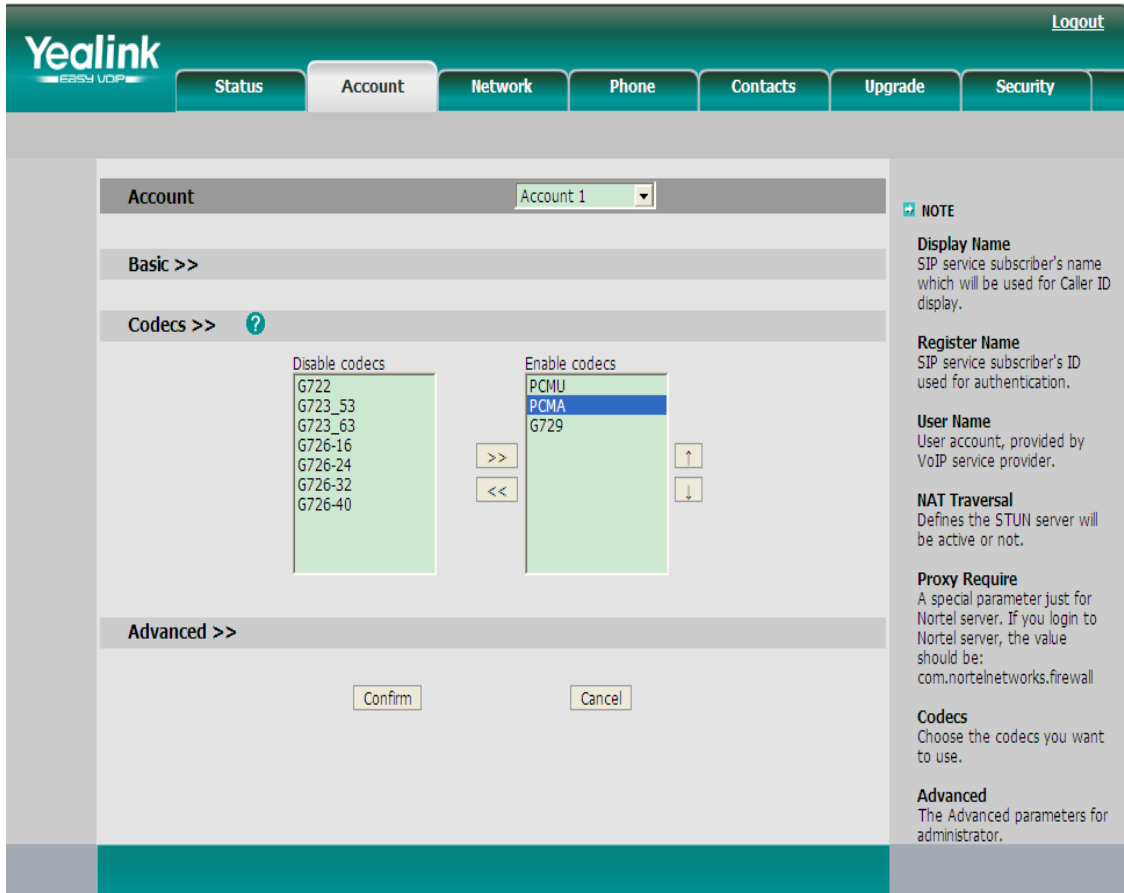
Yealink
EASY VOIP

Logout

Status | Account | Network | Phone | Contacts | Upgrade | Security

Account
Account 1

Basic >>

Codecs >>

Disable codecs
G722
G723_53
G723_63
G726-16
G726-24
G726-32
G726-40

>>
<<

Enable codecs
PCMU
PCMA
G729

↑
↓

Advanced >>

Confirm
Cancel

NOTE

Display Name
SIP service subscriber's name which will be used for Caller ID display.

Register Name
SIP service subscriber's ID used for authentication.

User Name
User account, provided by VoIP service provider.

NAT Traversal
Defines the STUN server will be active or not.

Proxy Require
A special parameter just for Nortel server. If you login to Nortel server, the value should be: com.nortelnetworks.firewall

Codecs
Choose the codecs you want to use.

Advanced
The Advanced parameters for administrator.